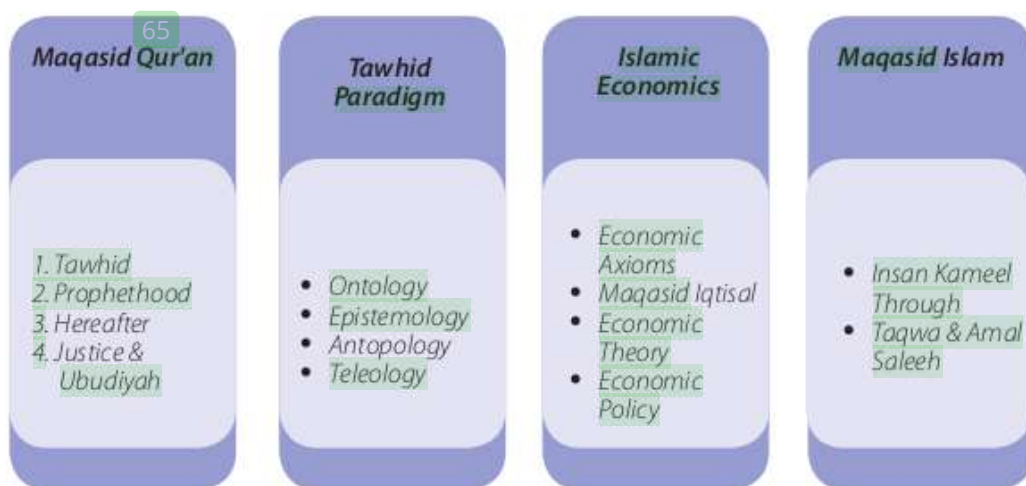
65

Maqasid Qur'an

1. Tawhid
2. Prophethood
3. Hereafter
4. Justice & Ubudiyah

Tawhid Paradigm

- Ontology
- Epistemology
- Antopology
- Teleology

Islamic Economics

- Economic Axioms
- Maqasid Iqtisal
- Economic Theory
- Economic Policy

Maqasid Islam

- Insan Kameel Through
- Taqwa & Amal Saleeh